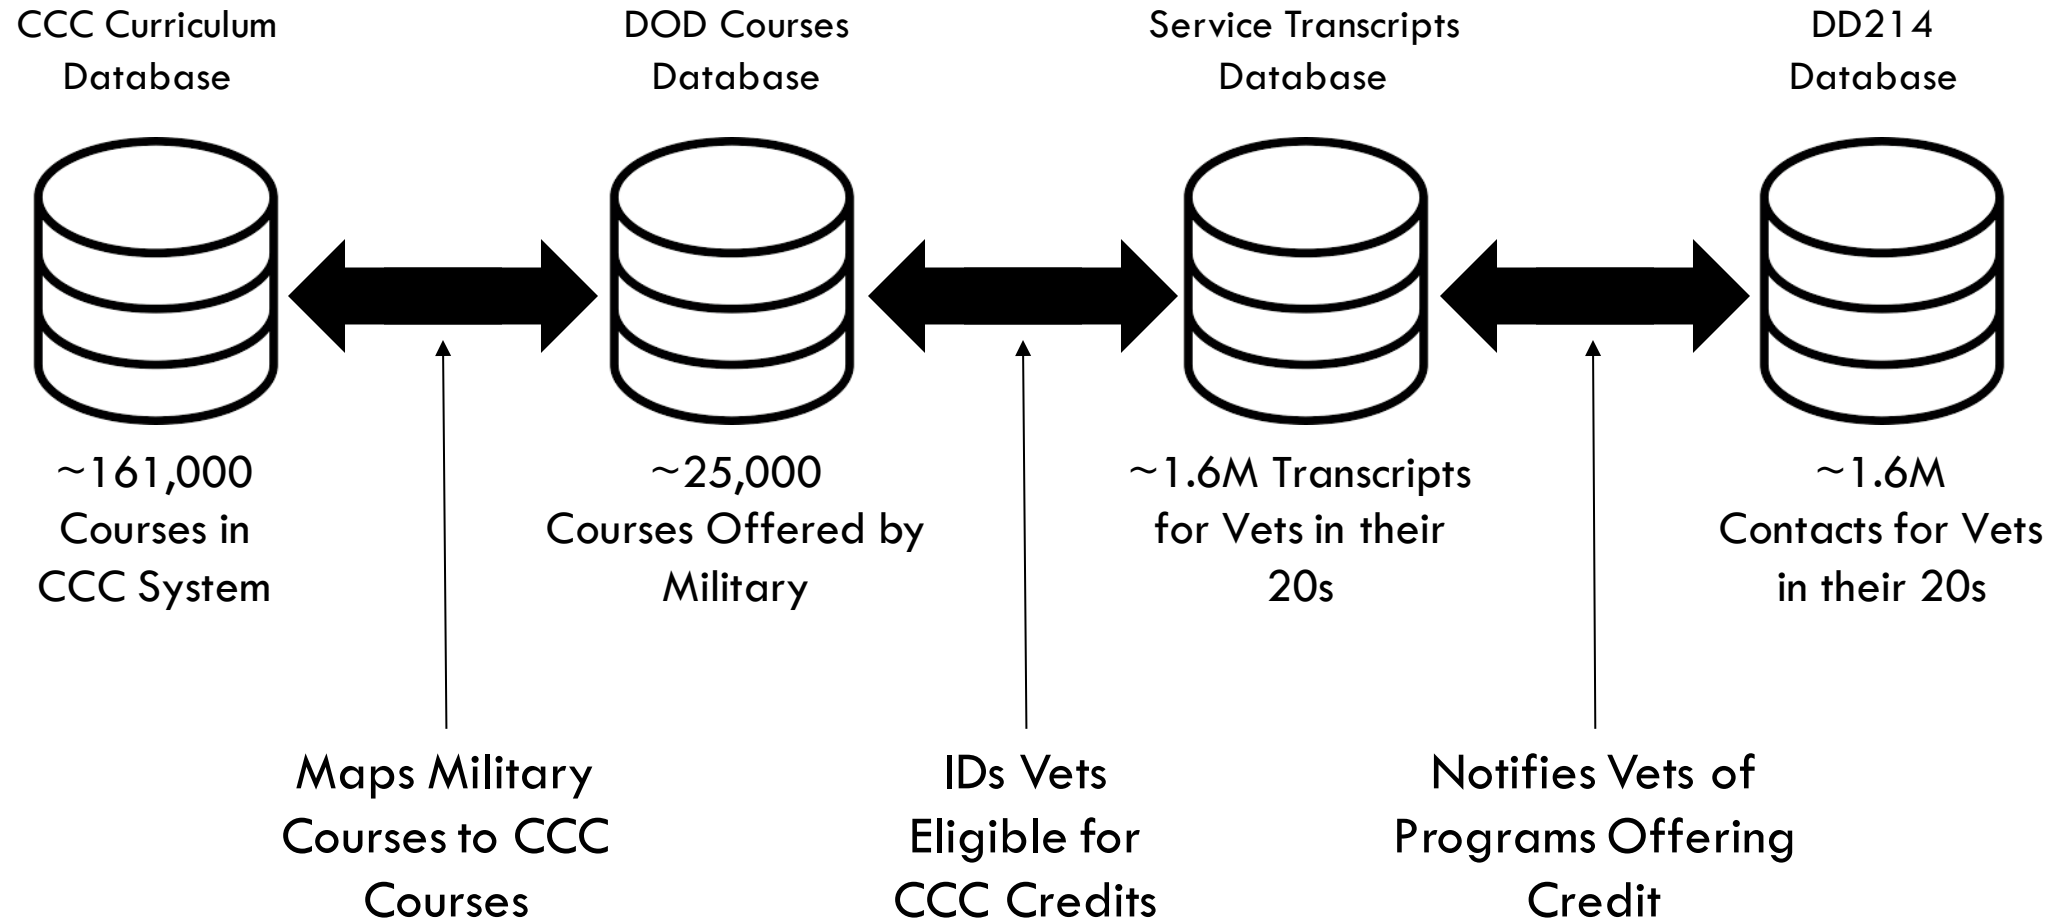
CCC Curriculum Database

DOD Courses Database

Service Transcripts Database

DD214 Database

~161,000 Courses in CCC System

~25,000 Courses Offered by Military

~1.6M Transcripts for Vets in their 20s

~1.6M Contacts for Vets in their 20s

Maps Military Courses to CCC Courses

IDs Vets Eligible for CCC Credits

Notifies Vets of Programs Offering Credit